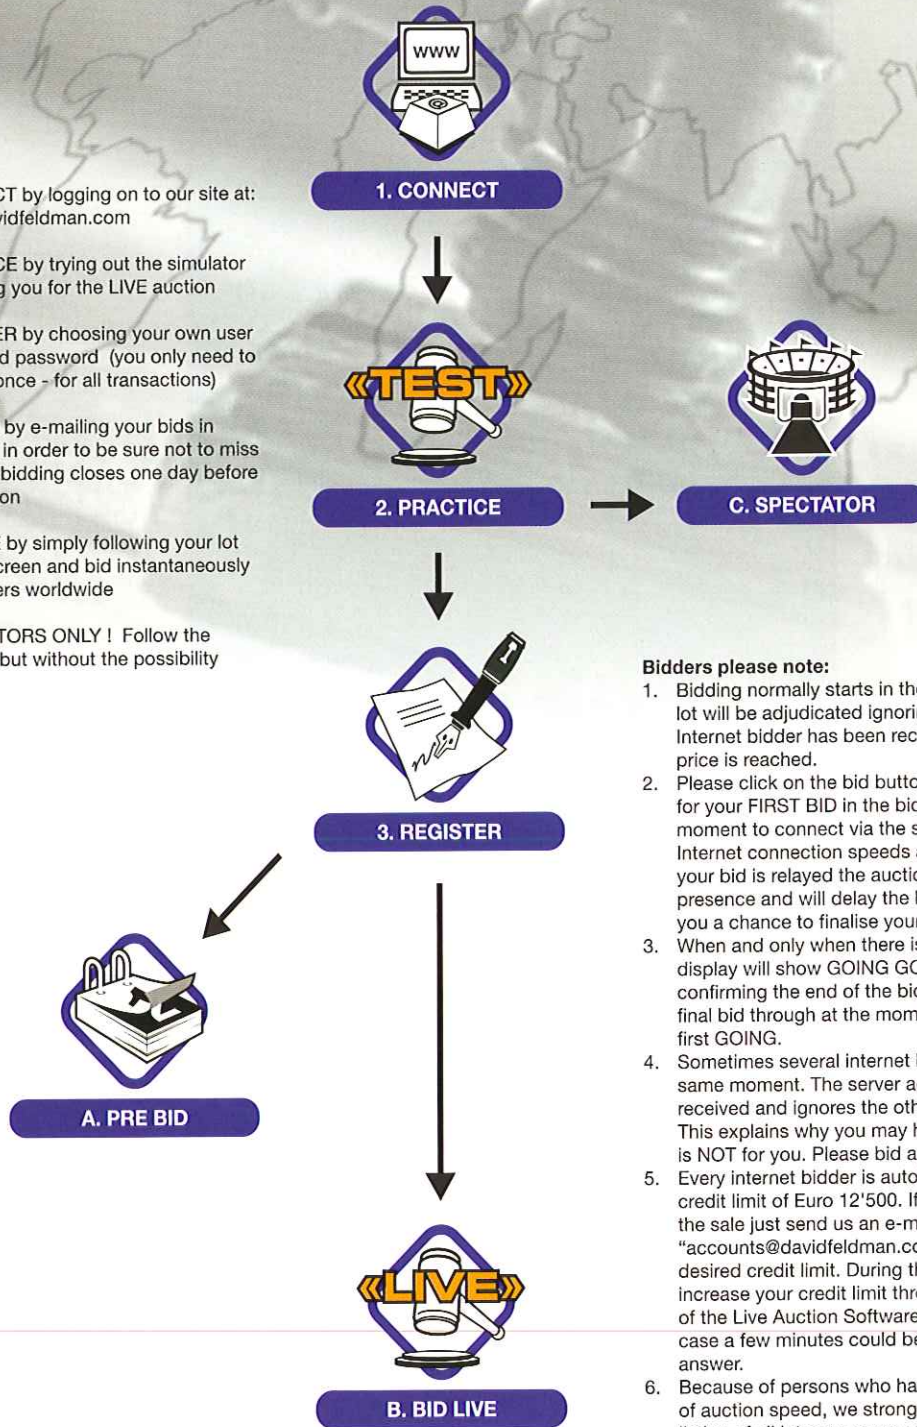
CT by logging on to our site at: vidfeldman.com

CE by trying out the simulator g you for the LIVE auction

ER by choosing your own user d password (you only need to once - for all transactions)

by e-mailing your bids in in order to be sure not to miss bidding closes one day before on

by simply following your lot creen and bid instantaneously ers worldwide

TORS ONLY ! Follow the but without the possibility

www

1. CONNECT

«TEST»

2. PRACTICE

C. SPECTATOR

3. REGISTER

A. PRE BID

«LIVE»

B. BID LIVE

Bidders please note:

1. Bidding normally starts in th lot will be adjudicated ignori Internet bidder has been rec price is reached.

2. Please click on the bid butto for your FIRST BID in the bid moment to connect via the s Internet connection speeds your bid is relayed the auctio presence and will delay the l you a chance to finalise your

3. When and only when there is display will show GOING GO confirming the end of the bid final bid through at the mom first GOING.

4. Sometimes several internet l same moment. The server a received and ignores the oth This explains why you may h is NOT for you. Please bid a

5. Every internet bidder is auto credit limit of Euro 12'500. If the sale just send us an e-m "accounts@davidfeldman.co desired credit limit. During th increase your credit limit thr of the Live Auction Software case a few minutes could be answer.

6. Because of persons who ha of auction speed, we strong